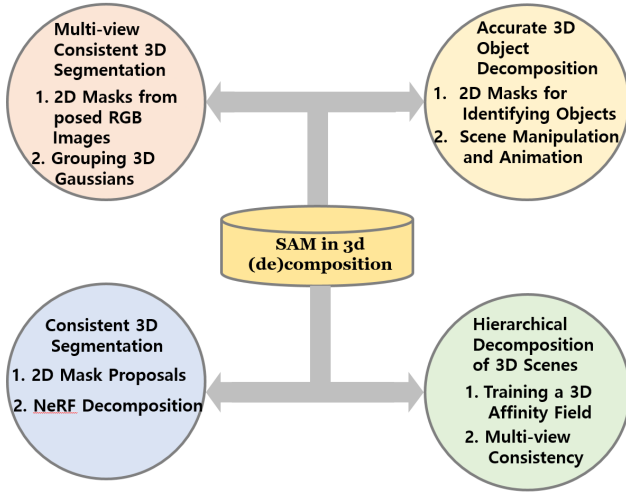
Multi-view Consistent 3D Segmentation

1. 2D Masks from posed RGB Images
2. Grouping 3D Gaussians

Accurate 3D Object Decomposition

1. 2D Masks for Identifying Objects
2. Scene Manipulation and Animation

SAM in 3d (de)composition

Consistent 3D Segmentation

1. 2D Mask Proposals
2. NeRF Decomposition

Hierarchical Decomposition of 3D Scenes

1. Training a 3D Affinity Field
2. Multi-view Consistency